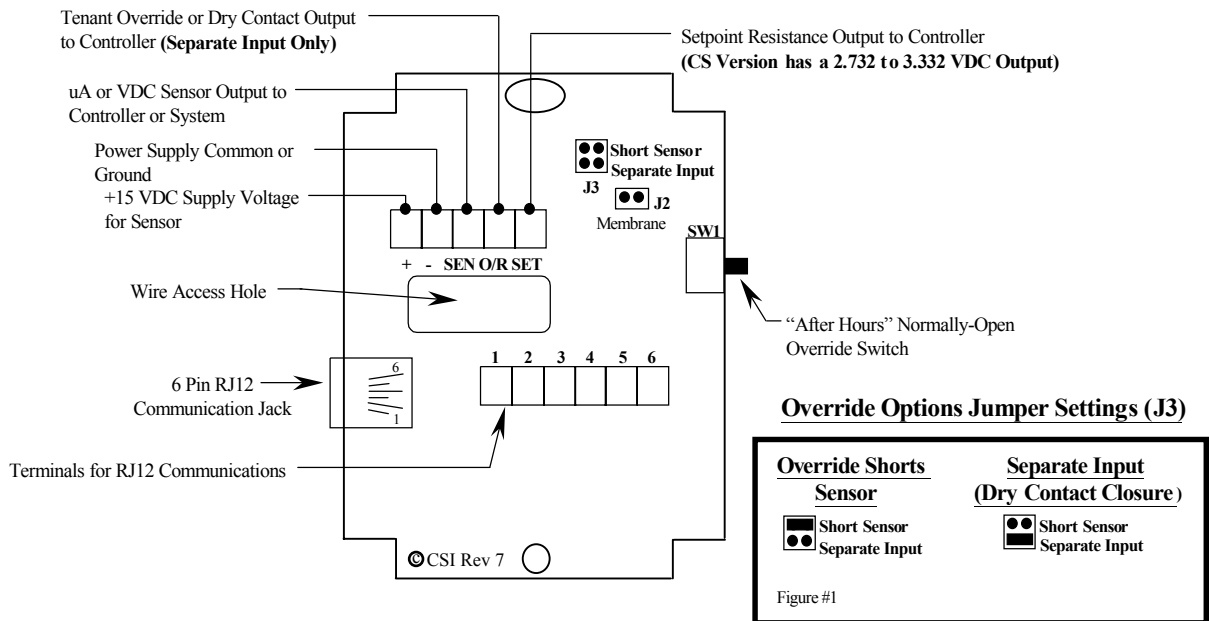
Tenant Override or Dry Contact Output to Controller **(Separate Input Only)**

Setpoint Resistance Output to Controller
**(CS Version has a 2.732 to 3.332 VDC Output)**

uA or VDC Sensor Output to Controller or System

Power Supply Common or Ground

+15 VDC Supply Voltage for Sensor

Short Sensor
Separate Input
J3

J2
Membrane

SW1

+ - SEN O/R SET

Wire Access Hole

"After Hours" Normally-Open Override Switch

6 Pin RJ12 Communication Jack

6
1

1 2 3 4 5 6

Terminals for RJ12 Communications

©CSI Rev 7

**Override Options Jumper Settings (J3)**

**Override Shorts Sensor**
Short Sensor
Separate Input

**Separate Input (Dry Contact Closure)**
Short Sensor
Separate Input

Figure #1